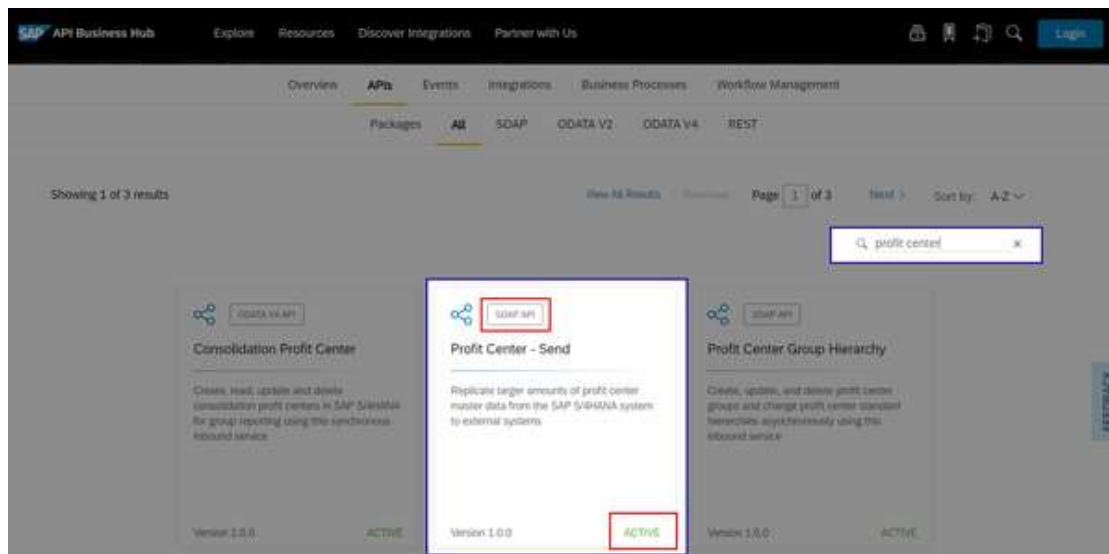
SAP API Business Hub Explore Resources Discover Integrations Partner with Us Login

Overview APIs Events Integrations Business Processes Workflow Management

Packages All SOAP ODATA V2 ODATA V4 REST

Showing 1 of 3 results

View All Results Previous Page 1 of 3 Next > Sort by: A-Z

profit center ×

ODATA V4 API
Consolidation Profit Center
Create, read, update and delete consolidation profit centers in SAP S/4HANA for group reporting using this synchronous inbound service
Version 1.0.0 ACTIVE

SOAP API
Profit Center - Send
Replicate larger amounts of profit center master data from the SAP S/4HANA system to external systems
Version 1.0.0 ACTIVE

SOAP API
Profit Center Group Hierarchy
Create, update, and delete profit center groups and change profit center standard hierarchies asynchronously using this inbound service
Version 1.0.0 ACTIVE

FEEDBACK